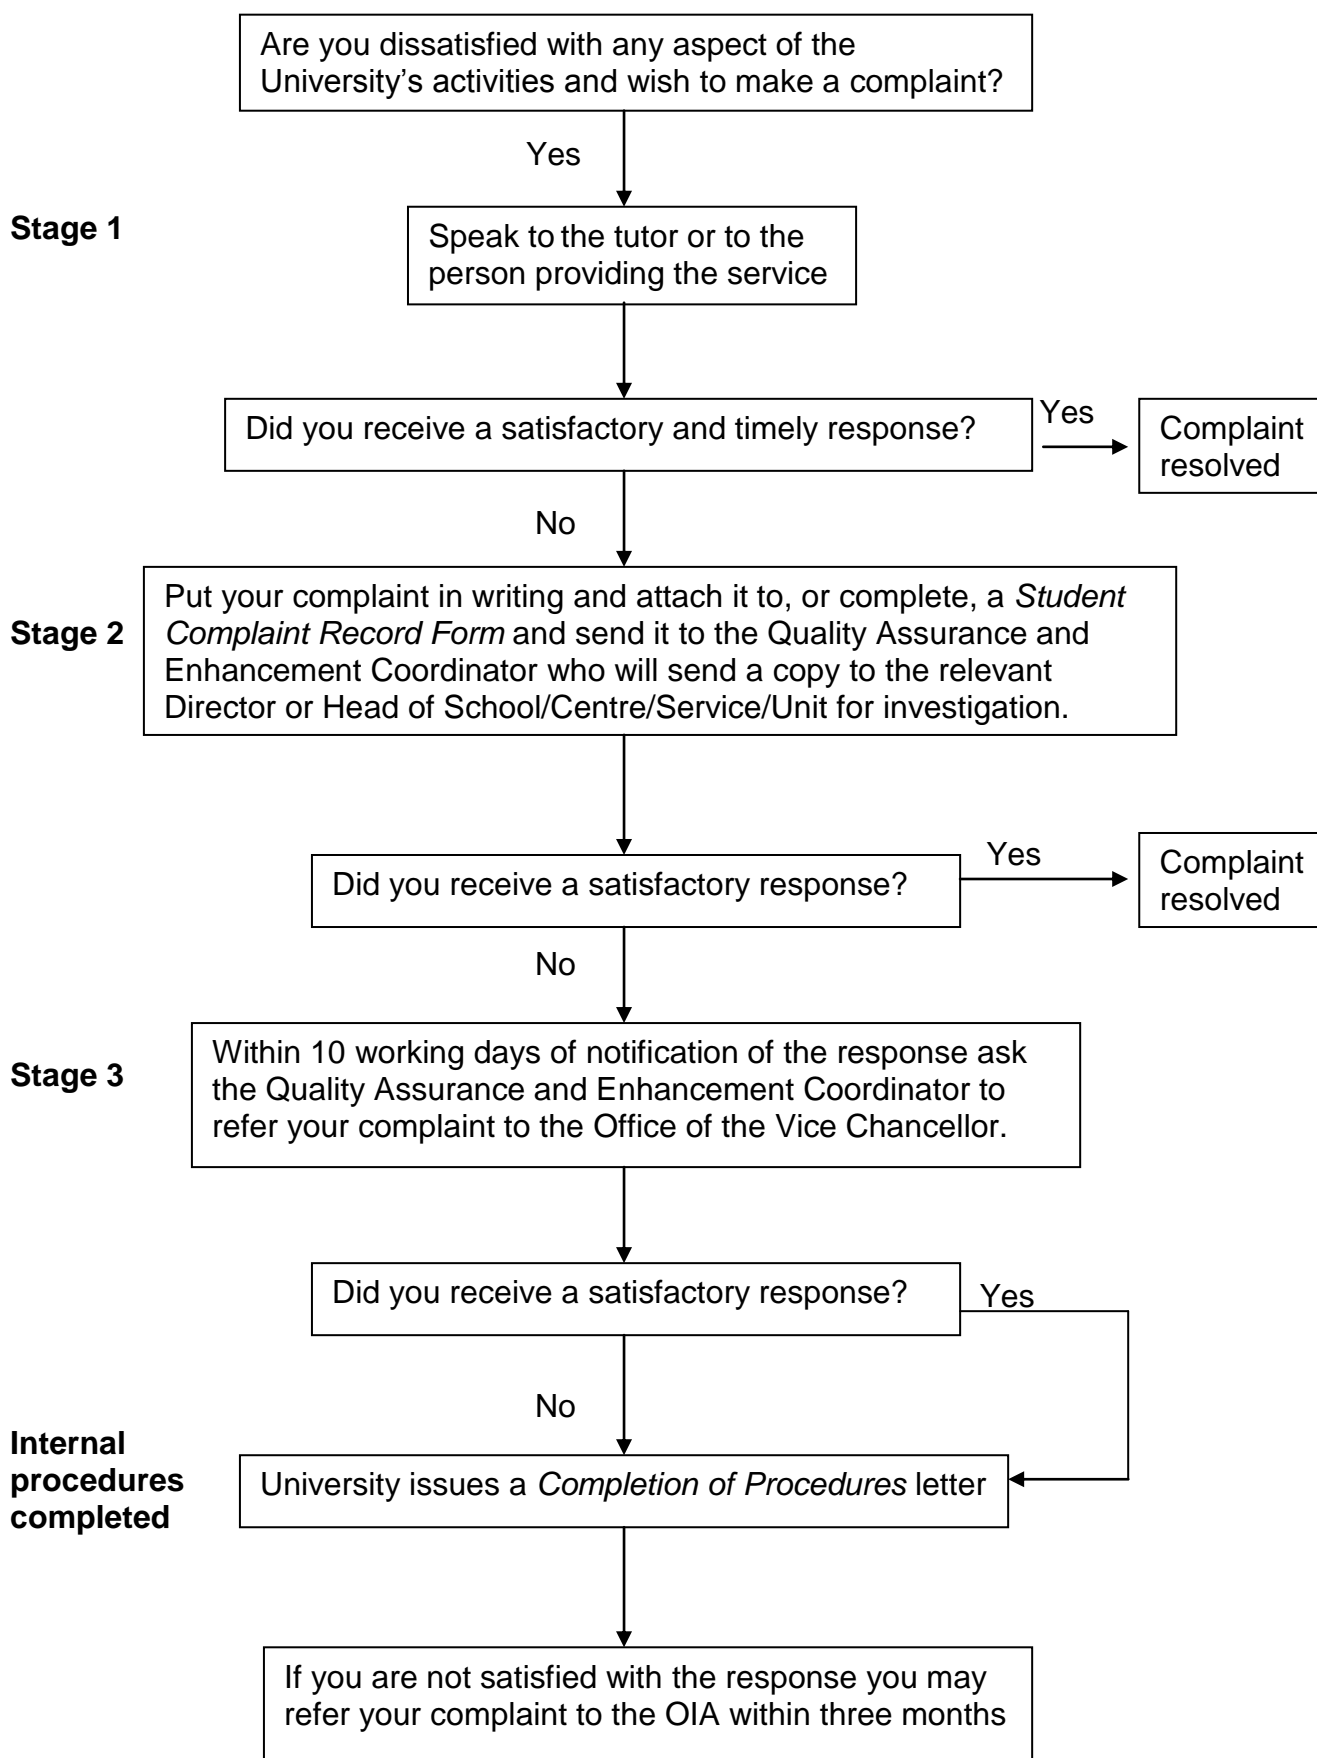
Are you dissatisfied with any aspect of the University's activities and wish to make a complaint?

Yes

Stage 1

Speak to the tutor or to the person providing the service

Did you receive a satisfactory and timely response?

Yes

Complaint resolved

No

Stage 2

Put your complaint in writing and attach it to, or complete, a *Student Complaint Record Form* and send it to the Quality Assurance and Enhancement Coordinator who will send a copy to the relevant Director or Head of School/Centre/Service/Unit for investigation.

Did you receive a satisfactory response?

Yes

Complaint resolved

No

Stage 3

Within 10 working days of notification of the response ask the Quality Assurance and Enhancement Coordinator to refer your complaint to the Office of the Vice Chancellor.

Did you receive a satisfactory response?

Yes

No

Internal procedures completed

University issues a *Completion of Procedures* letter

If you are not satisfied with the response you may refer your complaint to the OIA within three months